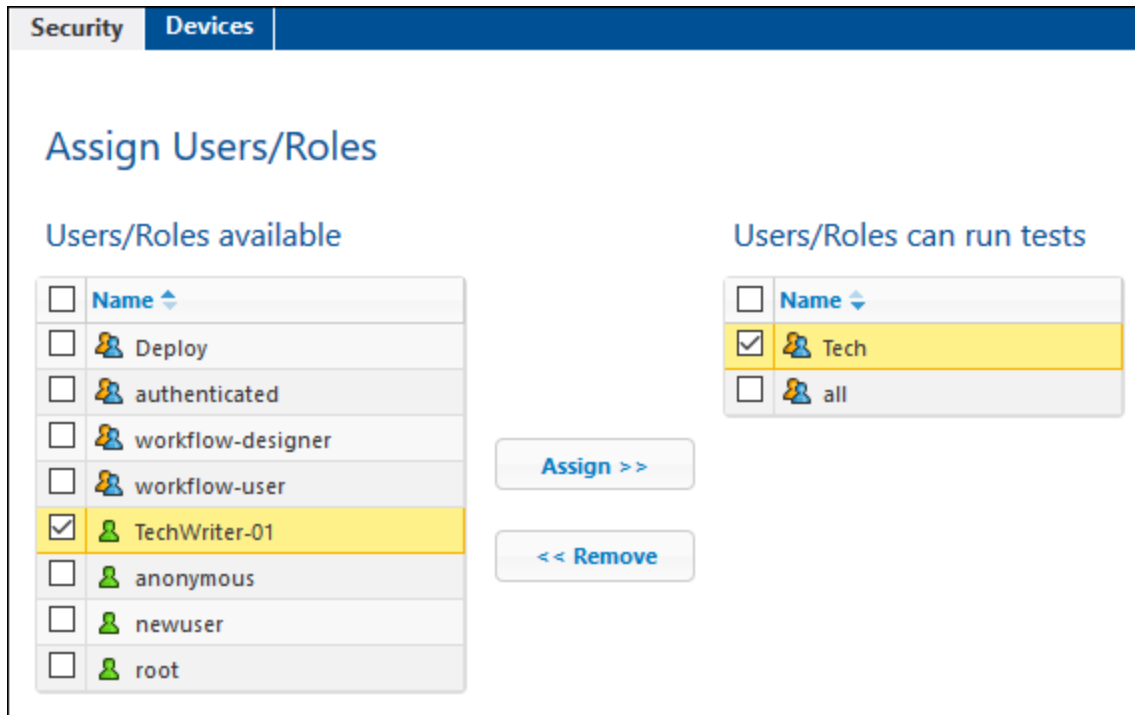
Security | Devices

Assign Users/Roles

Users/Roles available

| | Name |
|---|---|
| ☐ | Deploy |
| ☐ | authenticated |
| ☐ | workflow-designer |
| ☐ | workflow-user |
| ☑ | TechWriter-01 |
| ☐ | anonymous |
| ☐ | newuser |
| ☐ | root |

Assign >>

<< Remove

Users/Roles can run tests

| | Name |
|---|---|
| ☑ | Tech |
| ☐ | all |